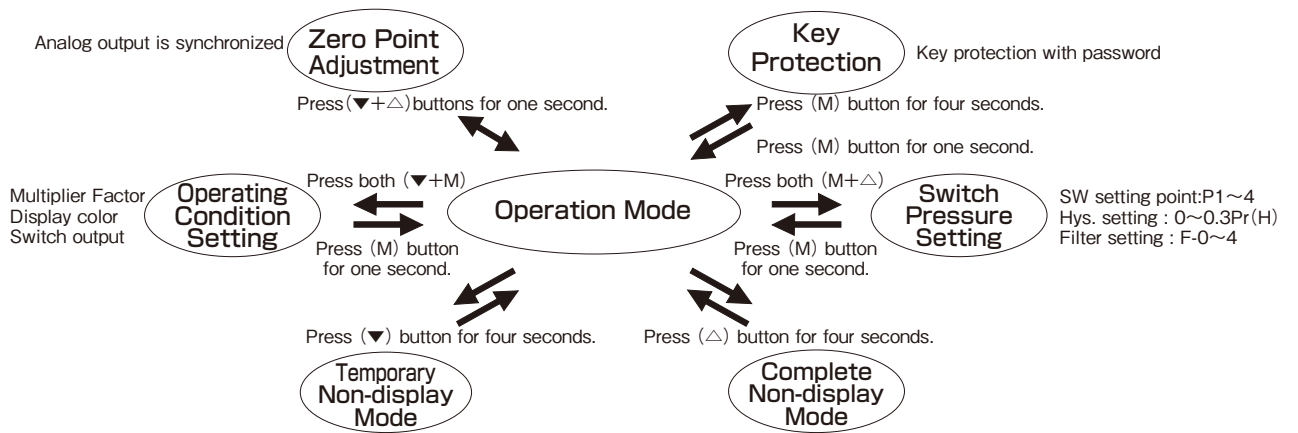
Analog output is synchronized

Zero Point Adjustment

Key Protection

Key protection with password

Press (▼+△) buttons for one second.

Press (M) button for four seconds.

Press (M) button for one second.

Multiplier Factor
Display color
Switch output

Operating Condition Setting

Press both (▼+M)

Press (M) button for one second.

Operation Mode

Press both (M+△)

Press (M) button for one second.

Switch Pressure Setting

SW setting point:P1～4
Hys. setting : 0～0.3Pr(H)
Filter setting : F-0～4

Press (▼) button for four seconds.

Press (△) button for four seconds.

Temporary Non-display Mode

Complete Non-display Mode